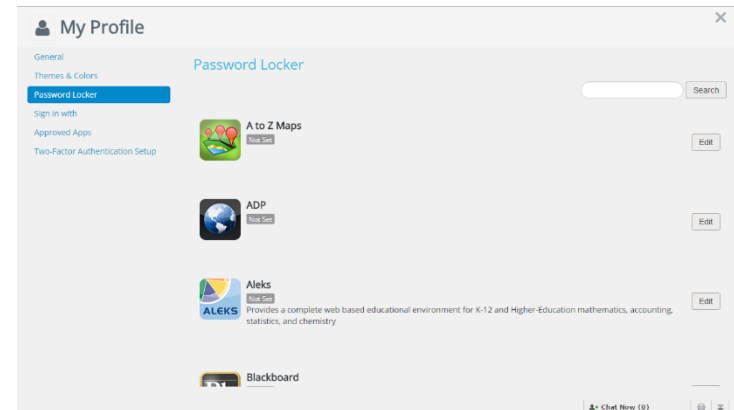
My Profile

×

General
Themes & Colors
Password Locker
Sign in with
Approved Apps
Two-Factor Authentication Setup

Password Locker

Search

A to Z Maps
Not Set
Edit

ADP
Not Set
Edit

ALEKS
Aleks
Not Set
Provides a complete web based educational environment for K-12 and Higher-Education mathematics, accounting, statistics, and chemistry
Edit

Blackboard

Chat Now (0)